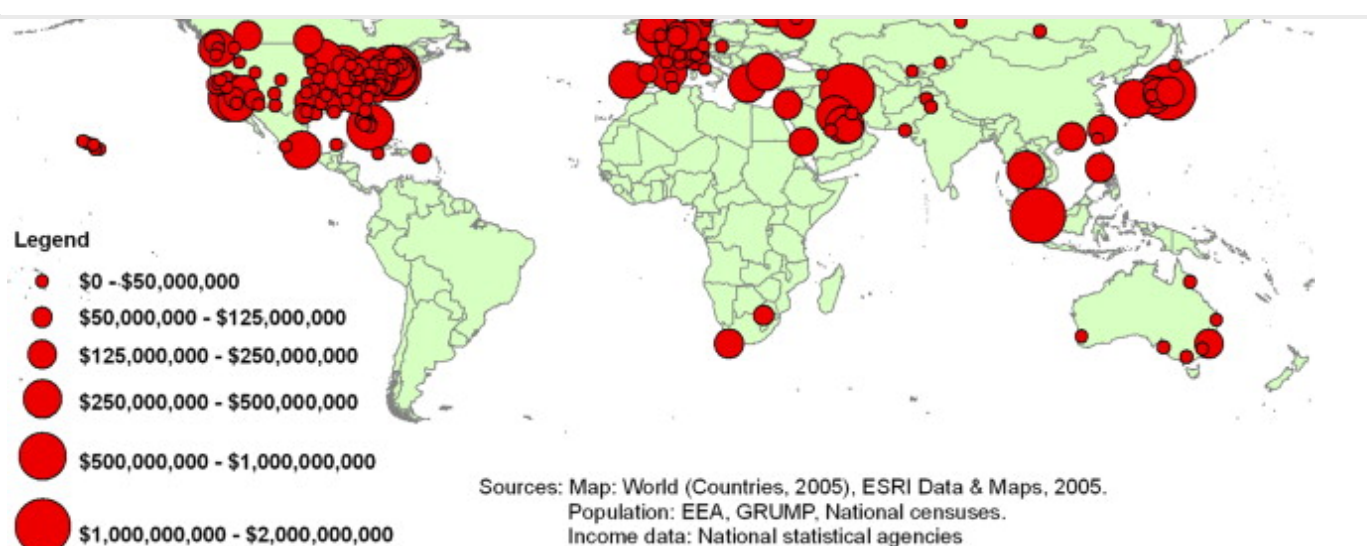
Legend

$0 - $50,000,000

$50,000,000 - $125,000,000

$125,000,000 - $250,000,000

$250,000,000 - $500,000,000

$500,000,000 - $1,000,000,000

$1,000,000,000 - $2,000,000,000

Sources: Map: World (Countries, 2005), ESRI Data & Maps, 2005.
Population: EEA, GRUMP, National censuses.
Income data: National statistical agencies